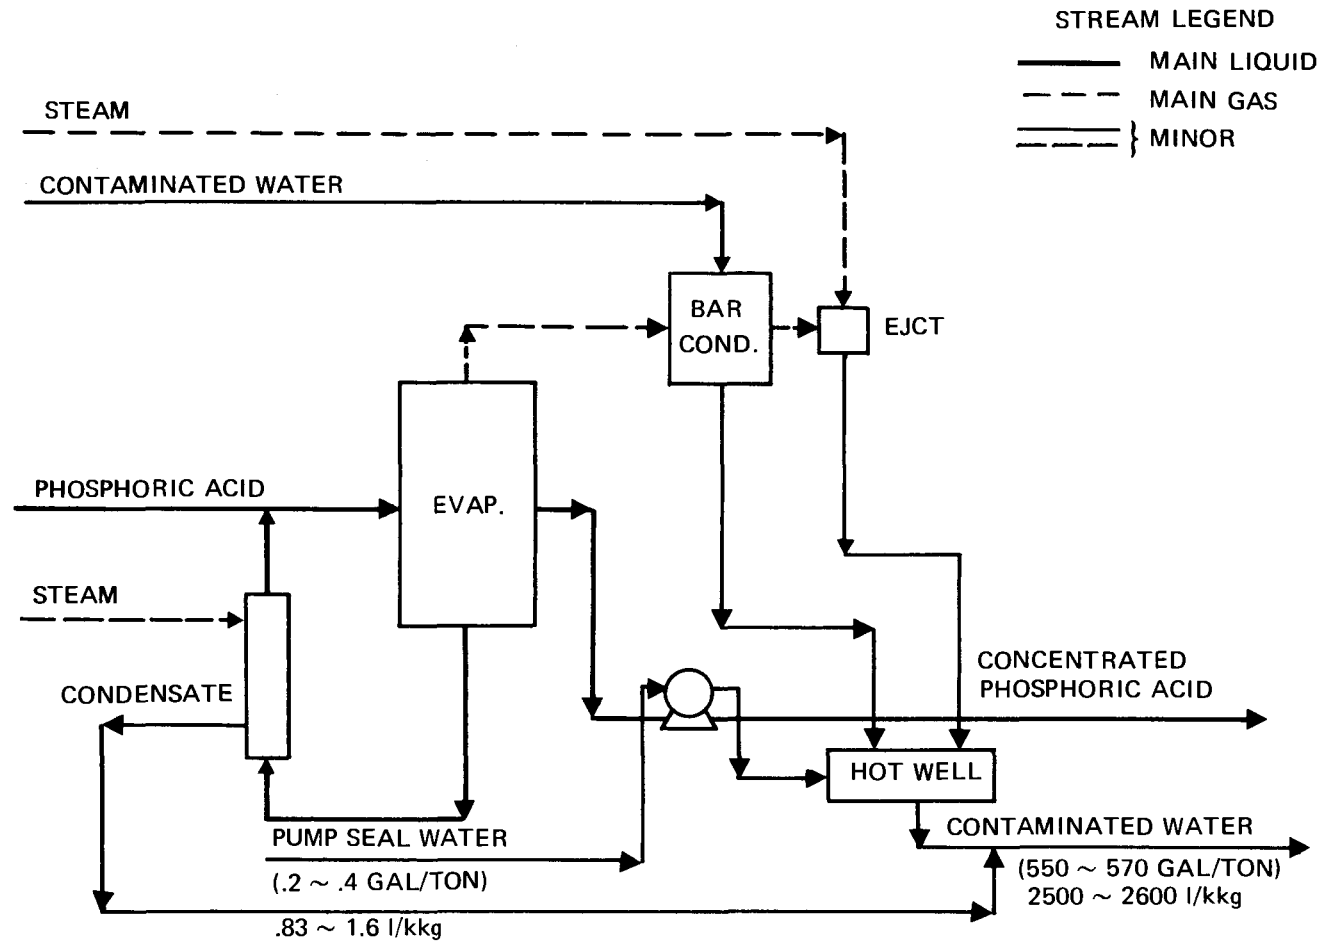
STREAM LEGEND
MAIN LIQUID
MAIN GAS
MINOR

STEAM

CONTAMINATED WATER

BAR COND.

EJCT

EVAP.

PHOSPHORIC ACID

STEAM

CONDENSATE

CONCENTRATED PHOSPHORIC ACID

HOT WELL

PUMP SEAL WATER
(.2 $\sim$ .4 GAL/TON)
.83 $\sim$ 1.6 l/kkg

CONTAMINATED WATER
(550 $\sim$ 570 GAL/TON)
2500 $\sim$ 2600 l/kkg